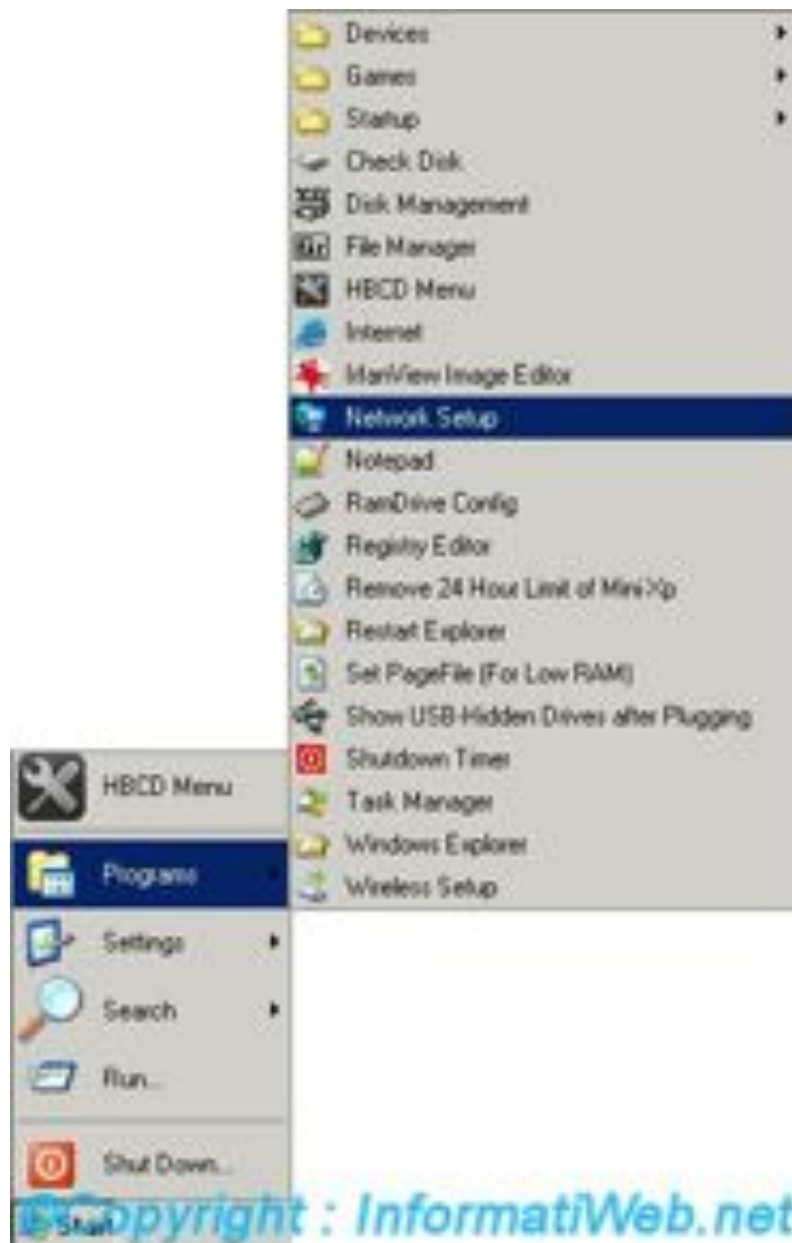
Devices
Games
Startup
Check Disk
Disk Management
File Manager
HBCD Menu
Internet
ManView Image Editor
Network Setup
Notepad
RamDrive Config
Registry Editor
Remove 24 Hour Limit of MiniXp
Restart Explorer
Set PageFile (For Low RAM)
Show USB-Hidden Drives after Plugging
Shutdown Timer
Task Manager
Windows Explorer
Wireless Setup

HBCD Menu
Programs
Settings
Search
Run...
Shut Down...
Start

©Copyright : InformatiWeb.net